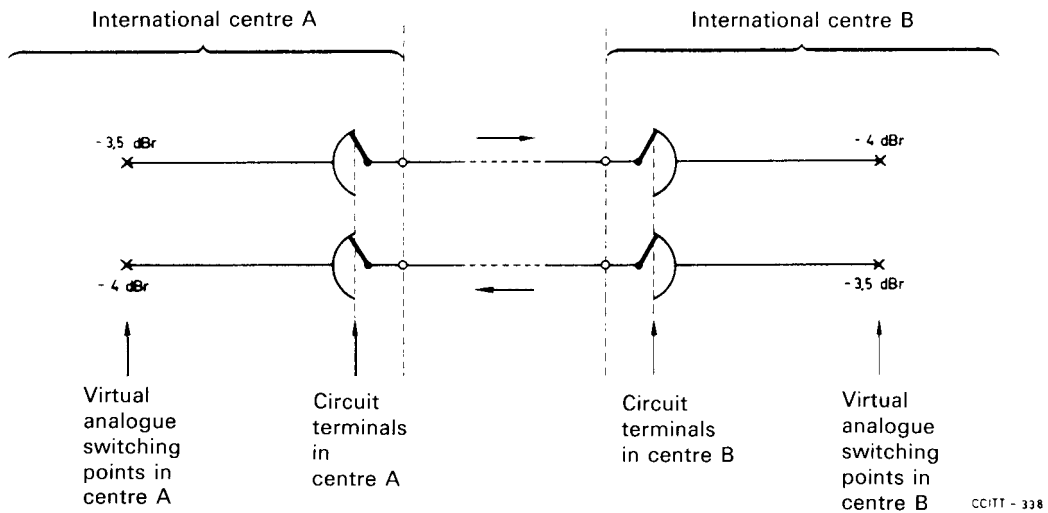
International centre A

International centre B

- 3,5 dBr

- 4 dBr

- 4 dBr

-3,5 dBr

Virtual analogue switching points in centre A

Circuit terminals in centre A

Circuit terminals in centre B

Virtual analogue switching points in centre B

CCITT - 338